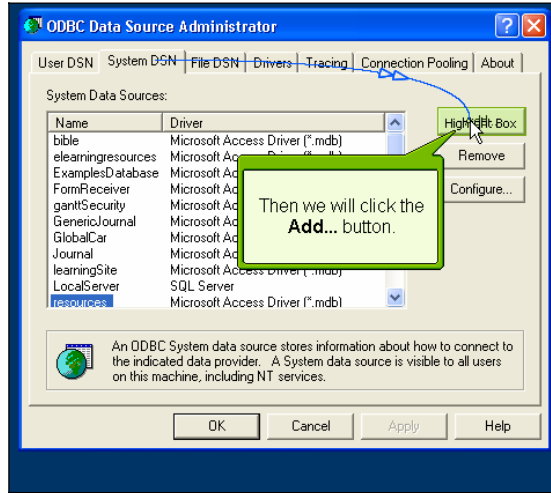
ODBC Data Source Administrator

User DSN | System DSN | File DSN | Drivers | Tracing | Connection Pooling | About

System Data Sources:

| Name | Driver |
|---|---|
| bible | Microsoft Access Driver (*.mdb) |
| elearningresources | Microsoft Ac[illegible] |
| ExamplesDatabase | Microsoft Ac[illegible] |
| FormReceiver | Microsoft Ac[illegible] |
| ganttSecurity | Microsoft Ac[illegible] |
| GenericJournal | Microsoft Ac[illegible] |
| GlobalCar | Microsoft Ac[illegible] |
| Journal | Microsoft Ac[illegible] |
| learningSite | Microsoft Access Driver (*.mdb) |
| LocalServer | SQL Server |
| resources | Microsoft Access Driver (*.mdb) |

Highlight Box

Remove

Configure...

Then we will click the **Add...** button.

An ODBC System data source stores information about how to connect to the indicated data provider. A System data source is visible to all users on this machine, including NT services.

OK | Cancel | Apply | Help